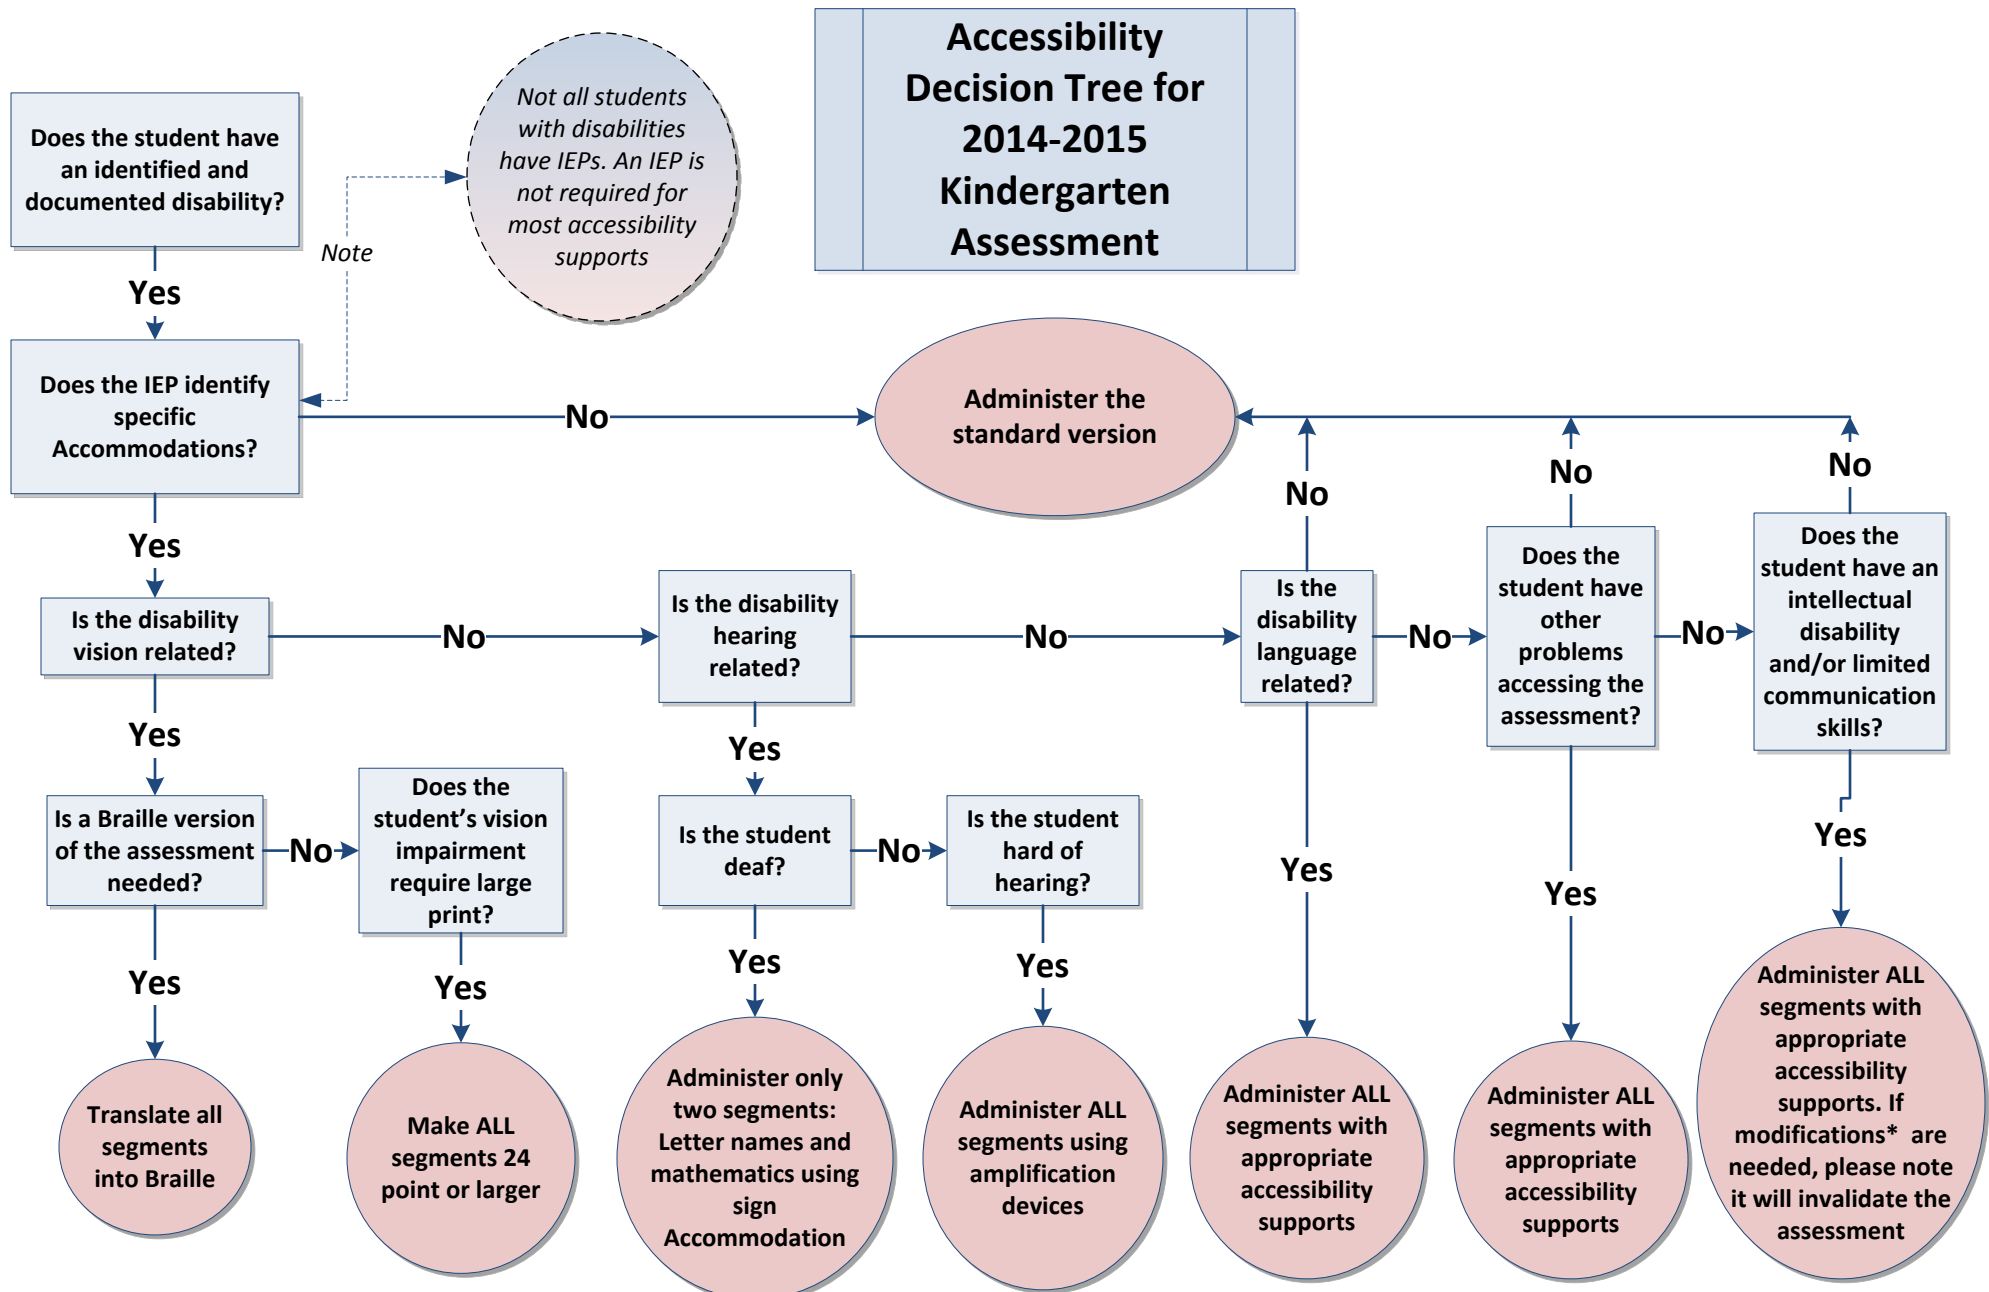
Accessibility Decision Tree for 2014-2015 Kindergarten Assessment

Does the student have an identified and documented disability?

Note

Not all students with disabilities have IEPs. An IEP is not required for most accessibility supports

Yes

Does the IEP identify specific Accommodations?

No

Administer the standard version

Yes

Is the disability vision related?

No

Is the disability hearing related?

No

Is the disability language related?

No

Does the student have other problems accessing the assessment?

No

Does the student have an intellectual disability and/or limited communication skills?

No

No

No

Yes

Is a Braille version of the assessment needed?

No

Does the student's vision impairment require large print?

Yes

Is the student deaf?

No

Is the student hard of hearing?

Yes

Yes

Yes

Yes

Yes

Yes

Yes

Translate all segments into Braille

Make ALL segments 24 point or larger

Administer only two segments: Letter names and mathematics using sign Accommodation

Administer ALL segments using amplification devices

Administer ALL segments with appropriate accessibility supports

Administer ALL segments with appropriate accessibility supports

Administer ALL segments with appropriate accessibility supports. If modifications* are needed, please note it will invalidate the assessment